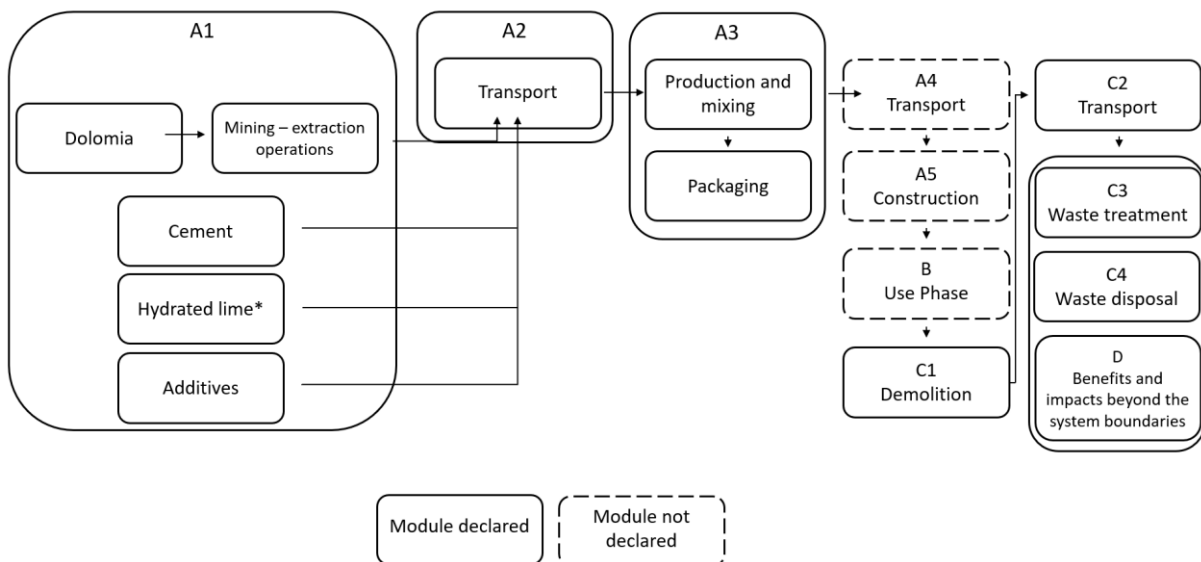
A1

Dolomia

Mining – extraction operations

Cement

Hydrated lime*

Additives

A2

Transport

A3

Production and mixing

Packaging

A4
Transport

A5
Construction

B
Use Phase

C1
Demolition

C2
Transport

C3
Waste treatment

C4
Waste disposal

D
Benefits and impacts beyond the system boundaries

Module declared

Module not declared